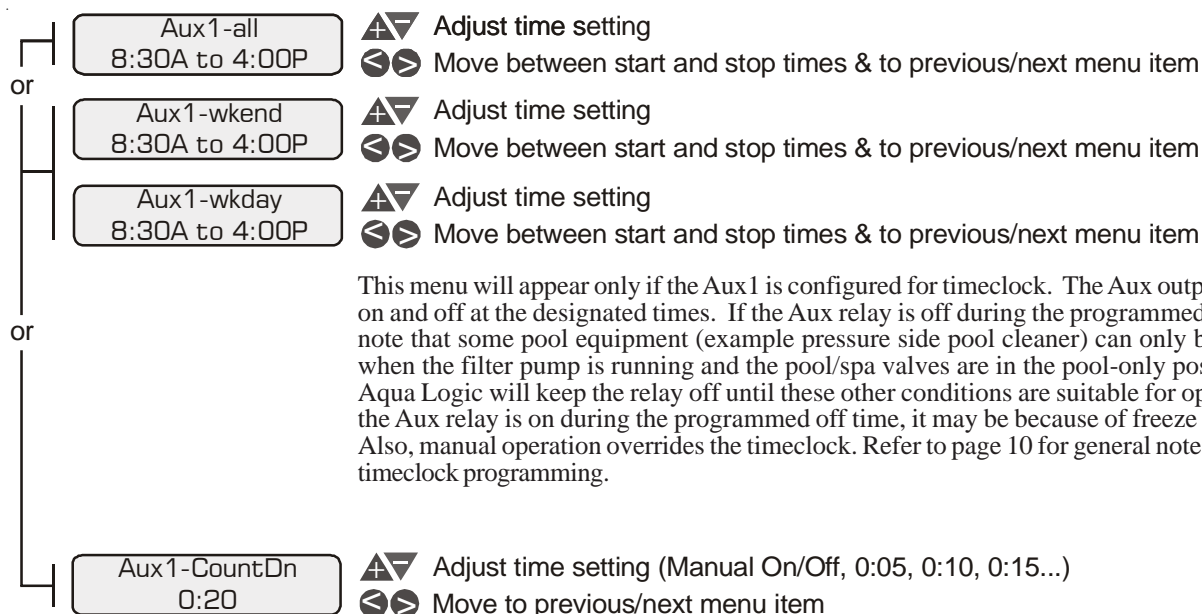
Aux1-all
8:30A to 4:00P

Adjust time setting

Move between start and stop times & to previous/next menu item

or

Aux1-wkend
8:30A to 4:00P

Adjust time setting

Move between start and stop times & to previous/next menu item

Aux1-wkday
8:30A to 4:00P

Adjust time setting

Move between start and stop times & to previous/next menu item

This menu will appear only if the Aux1 is configured for timeclock. The Aux outp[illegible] on and off at the designated times. If the Aux relay is off during the programmed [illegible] note that some pool equipment (example pressure side pool cleaner) can only b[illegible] when the filter pump is running and the pool/spa valves are in the pool-only pos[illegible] Aqua Logic will keep the relay off until these other conditions are suitable for op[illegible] the Aux relay is on during the programmed off time, it may be because of freeze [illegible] Also, manual operation overrides the timeclock. Refer to page 10 for general note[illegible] timeclock programming.

or

Aux1-CountDn
0:20

Adjust time setting (Manual On/Off, 0:05, 0:10, 0:15...)

Move to previous/next menu item